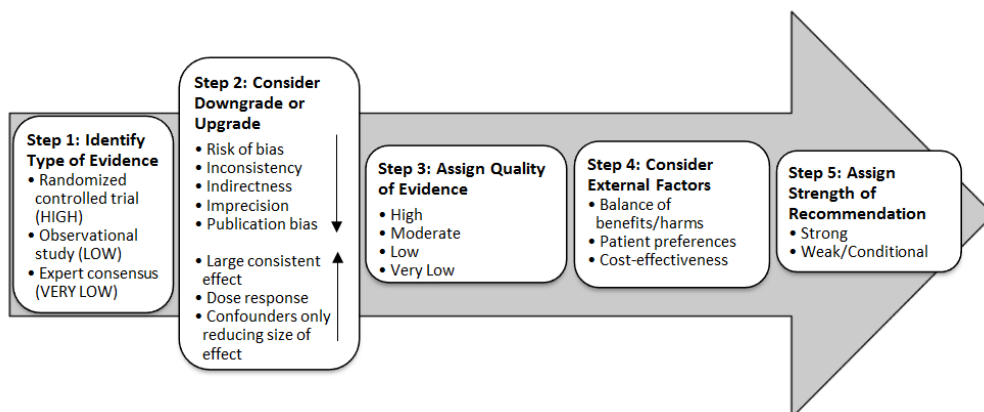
Step 1: Identify Type of Evidence
• Randomized controlled trial (HIGH)
• Observational study (LOW)
• Expert consensus (VERY LOW)

Step 2: Consider Downgrade or Upgrade
• Risk of bias
• Inconsistency
• Indirectness
• Imprecision
• Publication bias

• Large consistent effect
• Dose response
• Confounders only reducing size of effect

Step 3: Assign Quality of Evidence
• High
• Moderate
• Low
• Very Low

Step 4: Consider External Factors
• Balance of benefits/harms
• Patient preferences
• Cost-effectiveness

Step 5: Assign Strength of Recommendation
• Strong
• Weak/Conditional